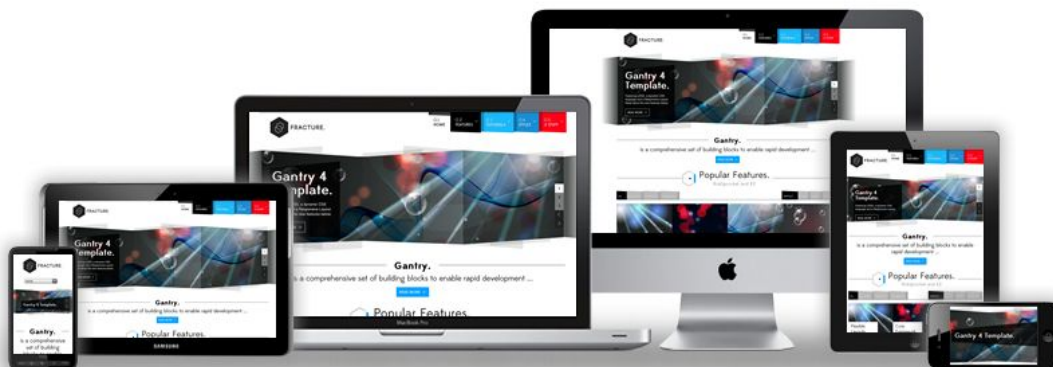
FRACTURE.

Gantry 4 Template.

Gantry.

is a comprehensive set of building blocks to enable rapid development ...

Popular Features.

FRACTURE.

HOME

Gantry 4 Template.

Gantry.

is a comprehensive set of building blocks to enable rapid development ...

READ MORE

Popular Features.

MacBook Pro

FRACTURE.

Gantry 4 Template.

Gantry.

is a comprehensive set of building blocks to enable rapid development ...

Popular Features.

SAMSUNG

FRACTURE.

Gantry 4 Template.

Gantry.

is a comprehensive set of building blocks to enable rapid development ...

FRACTURE.

Gantry 4 Template.

Gantry.

is a comprehensive set of building blocks to enable rapid development ...

Popular Features.

Gantry 4 Template.